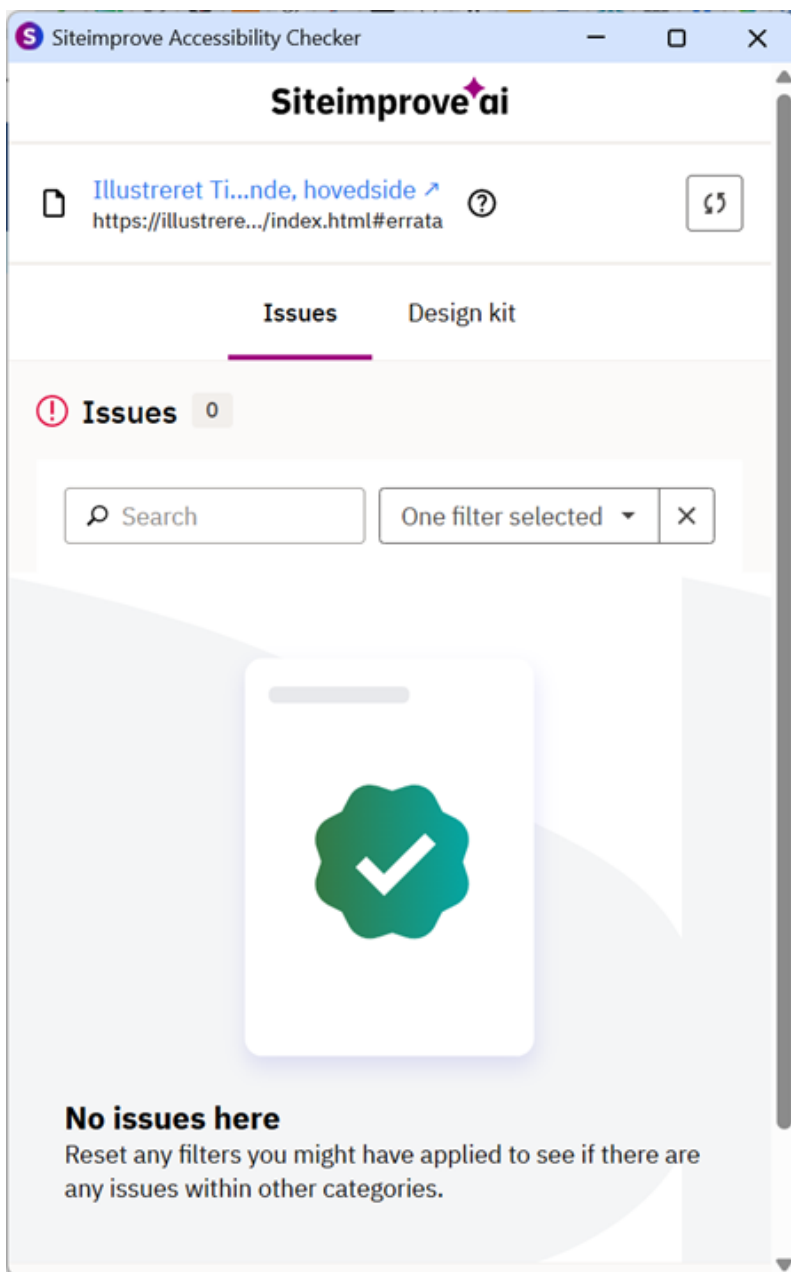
Siteimprove Accessibility Checker

Siteimprove ai

Illustreret Ti...nde, hovedside ↗
https://illustrere.../index.html#errata

Issues
Design kit

Issues 0

Search
One filter selected

No issues here
Reset any filters you might have applied to see if there are any issues within other categories.